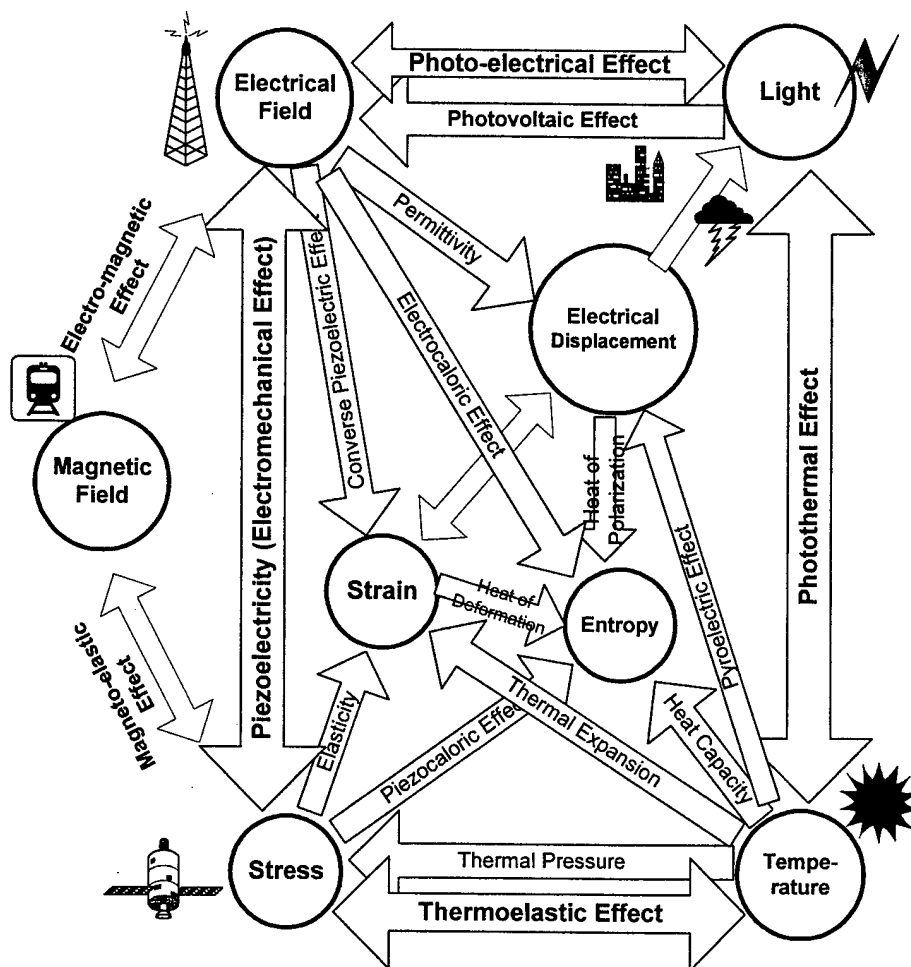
Electrical Field

Photo-electrical Effect

Photovoltaic Effect

Light

Electro-magnetic Effect

Piezoelectricity (Electromechanical Effect)

Converse Piezoelectric Effe

Permittivity

Electrocaloric Effect

Electrical Displacement

Photothermal Effect

Magnetic Field

Heat of Polarization

Pyroelectric Effect

Strain

Heat of Deformation

Entropy

Magneto-elastic Effect

Elasticity

Piezocaloric Effe

Thermal Expansion

Heat Capacity

Stress

Thermal Pressure

Tempe-rature

Thermoelastic Effect